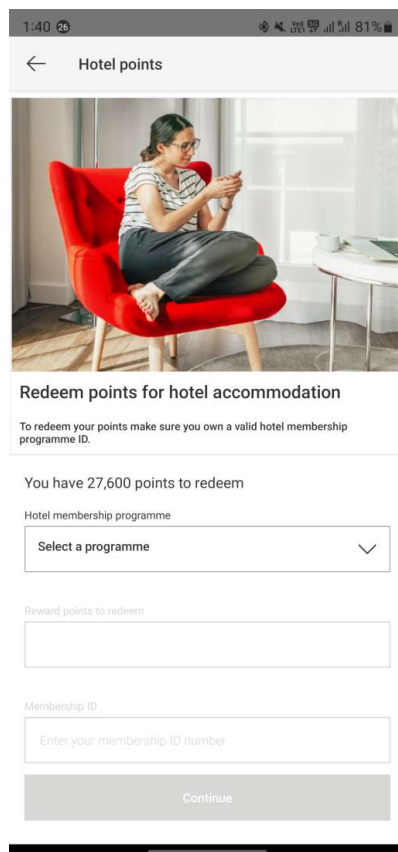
1:40 26 81%

Hotel points

Redeem points for hotel accommodation

To redeem your points make sure you own a valid hotel membership programme ID.

You have 27,600 points to redeem

Hotel membership programme

Select a programme

Reward points to redeem

Membership ID

Enter your membership ID number

Continue